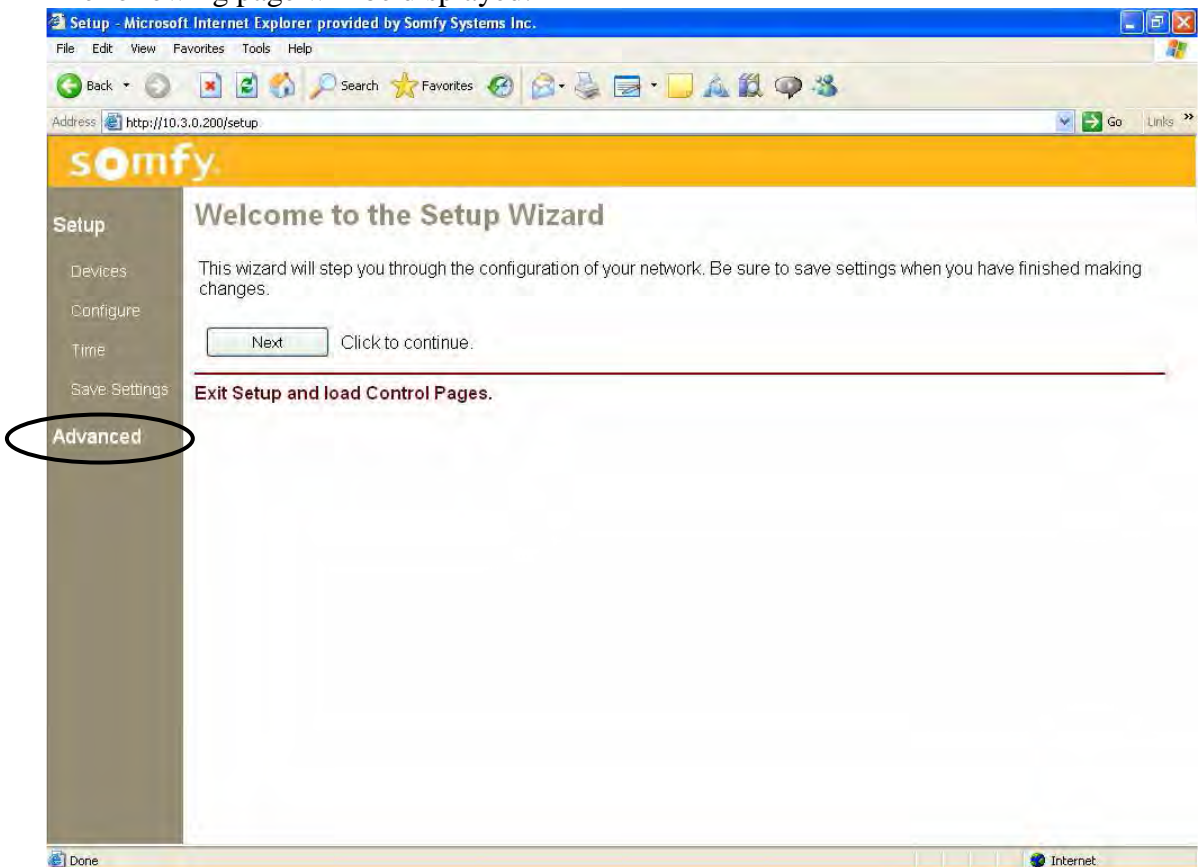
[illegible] following page will be displayed.

Setup - Microsoft Internet Explorer provided by Somfy Systems Inc.

File Edit View Favorites Tools Help

Back Search Favorites

Address http://10.3.0.200/setup

Go Links

somfy

Setup

Devices

Configure

Time

Save Settings

Advanced

Welcome to the Setup Wizard

This wizard will step you through the configuration of your network. Be sure to save settings when you have finished making changes.

Next Click to continue.

Exit Setup and load Control Pages.

Done

Internet